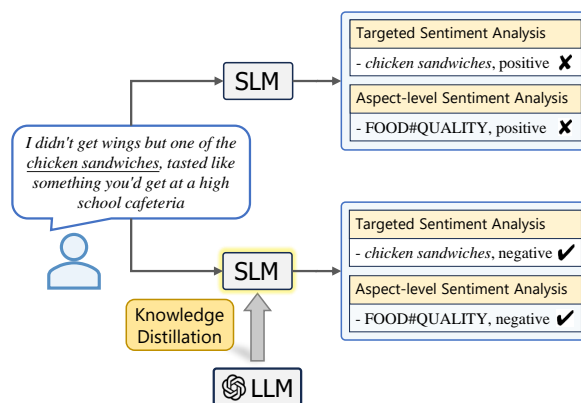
I didn't get wings but one of the chicken sandwiches, tasted like something you'd get at a high school cafeteria

SLM

Targeted Sentiment Analysis

- chicken sandwiches, positive ✘

Aspect-level Sentiment Analysis

- FOOD#QUALITY, positive ✘

SLM

Knowledge Distillation

LLM

Targeted Sentiment Analysis

- chicken sandwiches, negative ✔

Aspect-level Sentiment Analysis

- FOOD#QUALITY, negative ✔